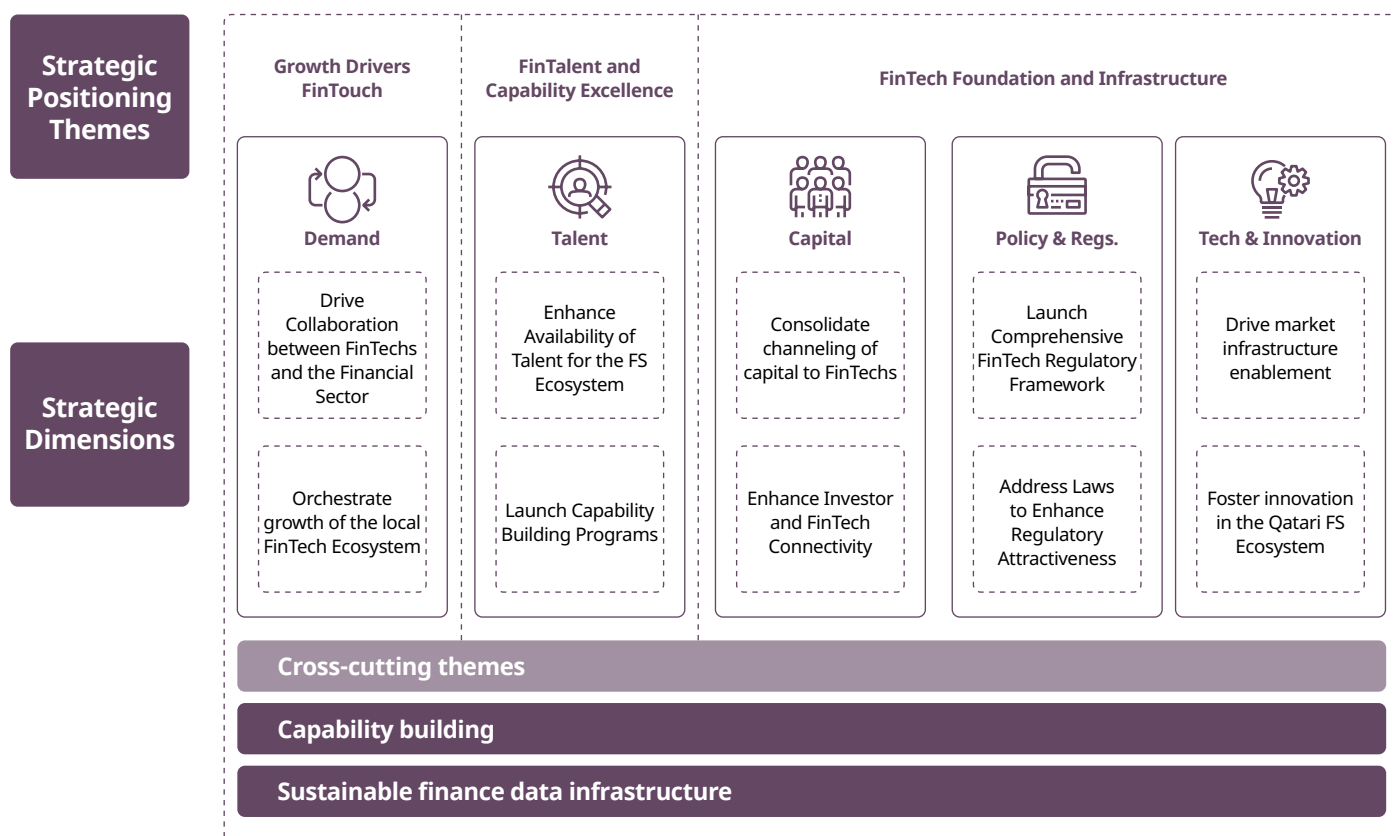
Strategic Positioning Themes

Growth Drivers FinTouch

FinTalent and Capability Excellence

FinTech Foundation and Infrastructure

Strategic Dimensions

Demand

Drive Collaboration between FinTechs and the Financial Sector

Orchestrate growth of the local FinTech Ecosystem

Talent

Enhance Availability of Talent for the FS Ecosystem

Launch Capability Building Programs

Capital

Consolidate channeling of capital to FinTechs

Enhance Investor and FinTech Connectivity

Policy & Regs.

Launch Comprehensive FinTech Regulatory Framework

Address Laws to Enhance Regulatory Attractiveness

Tech & Innovation

Drive market infrastructure enablement

Foster innovation in the Qatari FS Ecosystem

Cross-cutting themes

Capability building

Sustainable finance data infrastructure